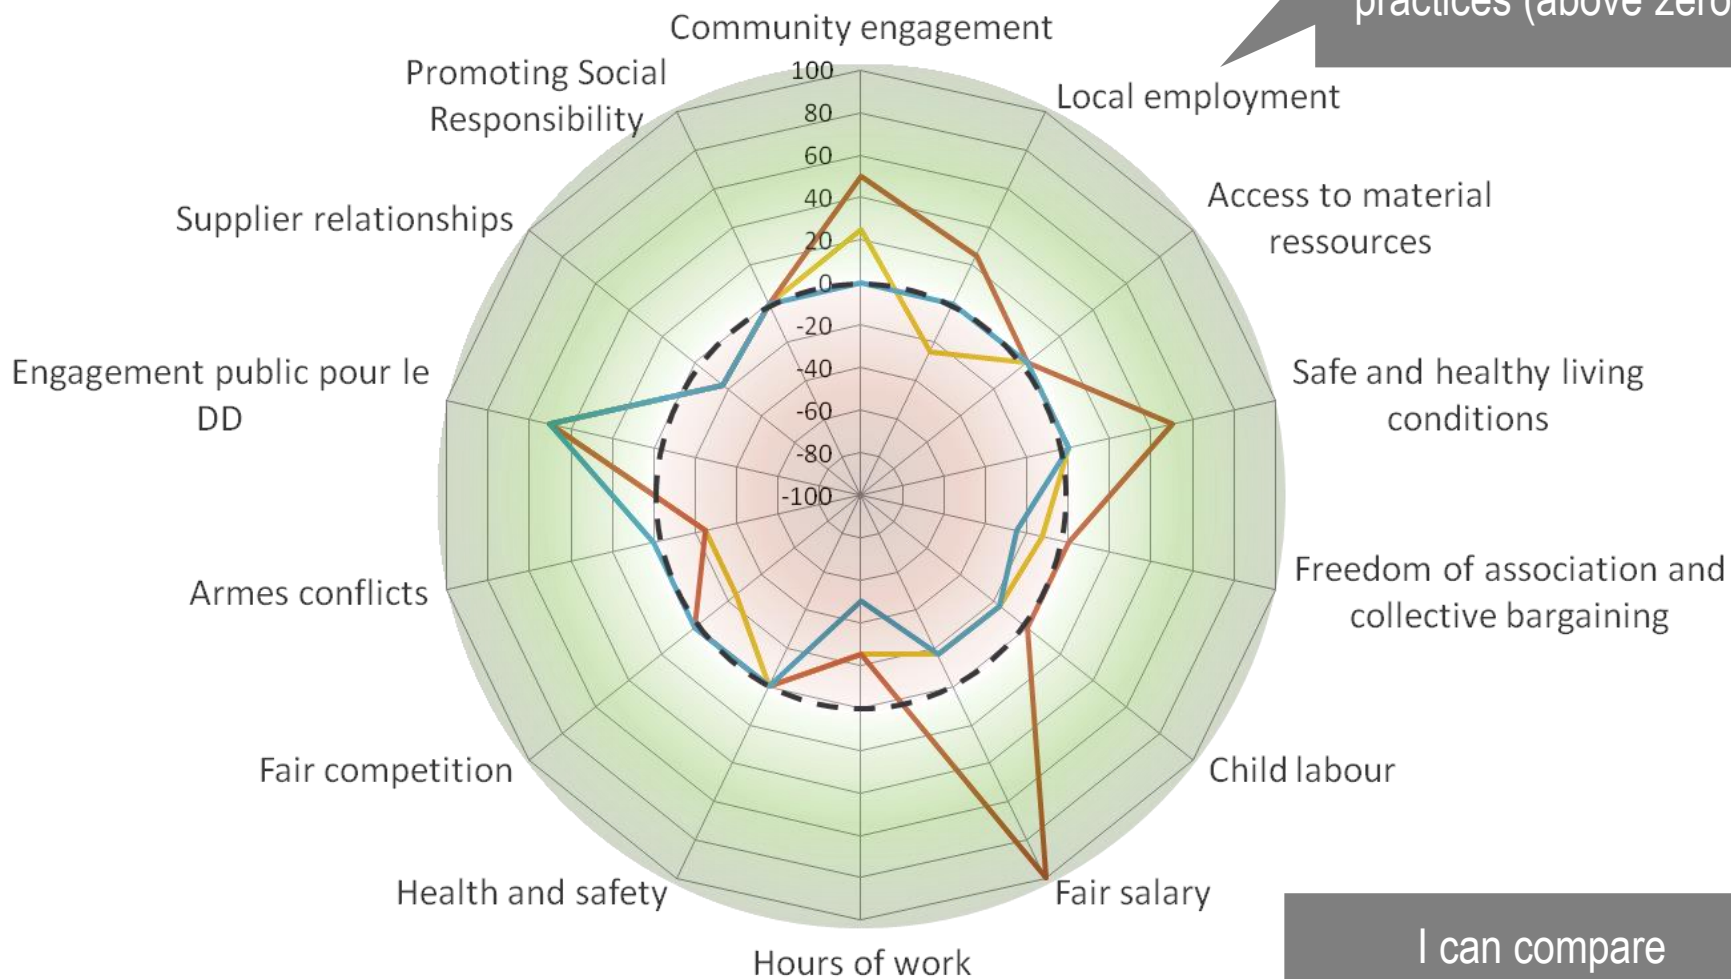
practices (above zero

Community engagement

Local employment

Access to material ressources

Safe and healthy living conditions

Freedom of association and collective bargaining

Child labour

Fair salary

Hours of work

Health and safety

Fair competition

Armes conflicts

Engagement public pour le DD

Supplier relationships

Promoting Social Responsibility

100
80
60
40
20
0
-20
-40
-60
-80
-100

I can compare